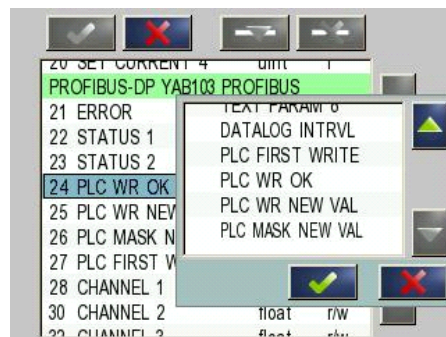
20 SET CURRENT 4 uint r
PROFIBUS-DP YAB103 PROFIBUS
21 ERROR
22 STATUS 1
23 STATUS 2
24 PLC WR OK
25 PLC WR NEW
26 PLC MASK N
27 PLC FIRST W
28 CHANNEL 1
30 CHANNEL 2 float r/w
32 CHANNEL 3 float r/w

TEXT PARAM 8
DATALOG INTRVL
PLC FIRST WRITE
PLC WR OK
PLC WR NEW VAL
PLC MASK NEW VAL